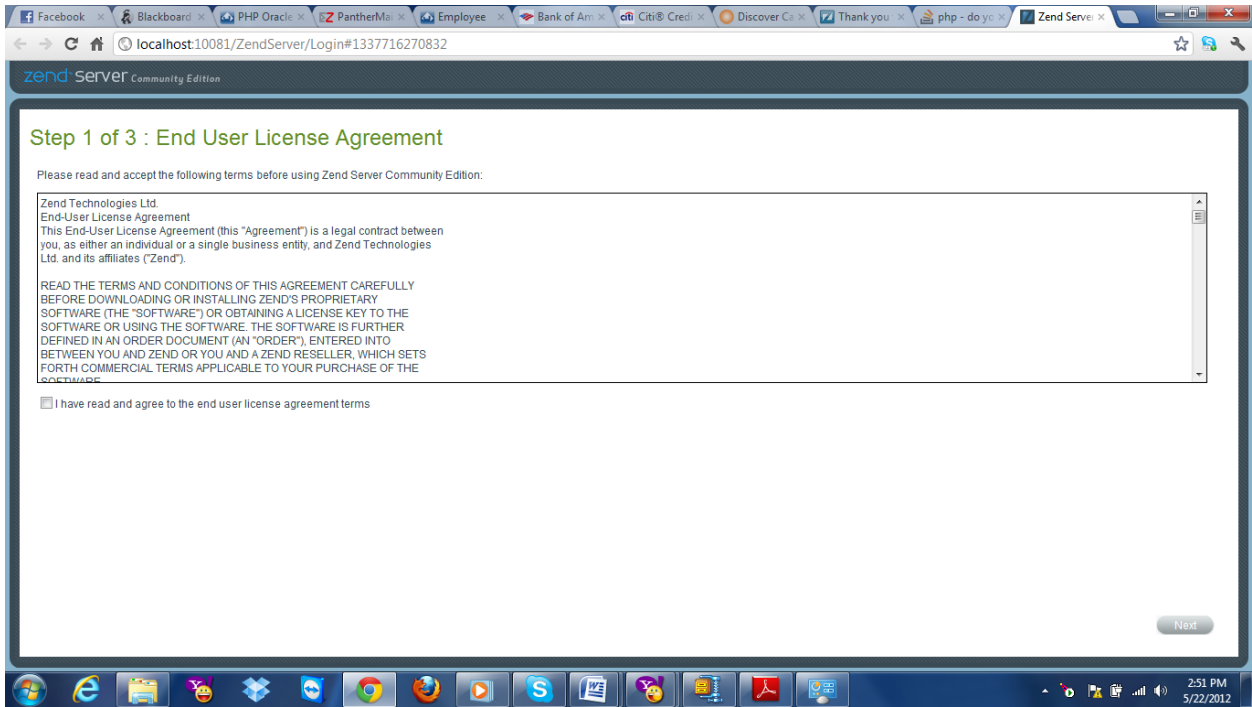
Facebook × | Blackboard × | PHP Oracle × | PantherMai × | Employee × | Bank of Am × | Citi® Credi × | Discover Ca × | Thank you × | php - do yo × | Zend Server ×

localhost:10081/ZendServer/Login#1337716270832

zend server Community Edition

Step 1 of 3 : End User License Agreement

Please read and accept the following terms before using Zend Server Community Edition:

Zend Technologies Ltd.
End-User License Agreement
This End-User License Agreement (this "Agreement") is a legal contract between you, as either an individual or a single business entity, and Zend Technologies Ltd. and its affiliates ("Zend").

READ THE TERMS AND CONDITIONS OF THIS AGREEMENT CAREFULLY BEFORE DOWNLOADING OR INSTALLING ZEND'S PROPRIETARY SOFTWARE (THE "SOFTWARE") OR OBTAINING A LICENSE KEY TO THE SOFTWARE OR USING THE SOFTWARE. THE SOFTWARE IS FURTHER DEFINED IN AN ORDER DOCUMENT (AN "ORDER"), ENTERED INTO BETWEEN YOU AND ZEND OR YOU AND A ZEND RESELLER, WHICH SETS FORTH COMMERCIAL TERMS APPLICABLE TO YOUR PURCHASE OF THE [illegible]

I have read and agree to the end user license agreement terms

Next

2:51 PM
5/22/2012